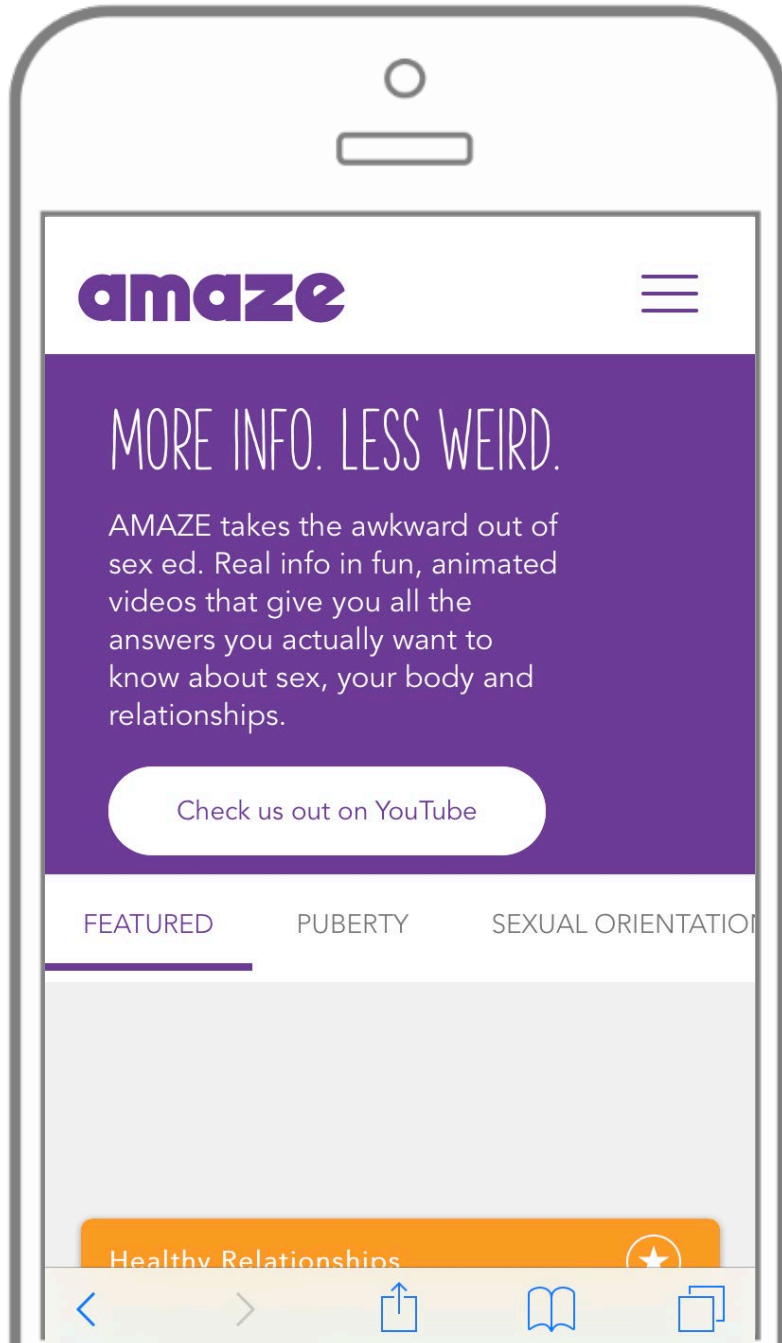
amaze

MORE INFO. LESS WEIRD.

AMAZE takes the awkward out of sex ed. Real info in fun, animated videos that give you all the answers you actually want to know about sex, your body and relationships.

Check us out on YouTube

FEATURED PUBERTY SEXUAL ORIENTATIO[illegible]

Healthy Relationships